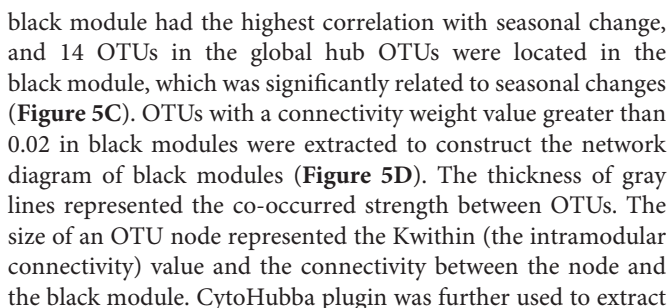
black module had the highest correlation with seasonal change, and 14 OTUs in the global hub OTUs were located in the black module, which was significantly related to seasonal changes (**Figure 5C**). OTUs with a connectivity weight value greater than 0.02 in black modules were extracted to construct the network diagram of black modules (**Figure 5D**). The thickness of gray lines represented the co-occurred strength between OTUs. The size of an OTU node represented the Kwithin (the intramodular connectivity) value and the connectivity between the node and the black module. CytoHubba plugin was further used to extract